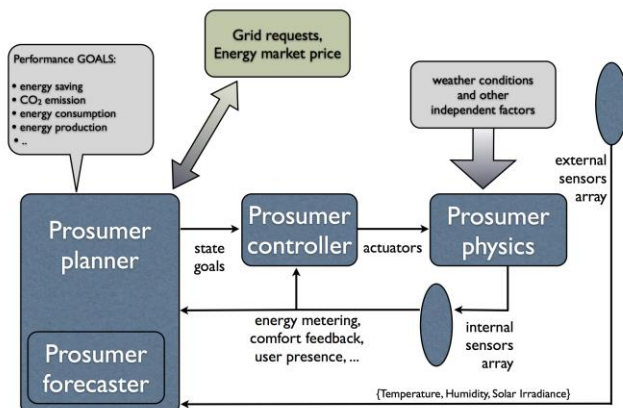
Performance GOALS:

• energy saving
• $CO_2$ emission
• energy consumption
• energy production
• ..

Grid requests, Energy market price

weather conditions and other independent factors

external sensors array

Prosumer planner

state goals

Prosumer controller

actuators

Prosumer physics

energy metering, comfort feedback, user presence, ...

internal sensors array

Prosumer forecaster

{Temperature, Humidity, Solar Irradiance}